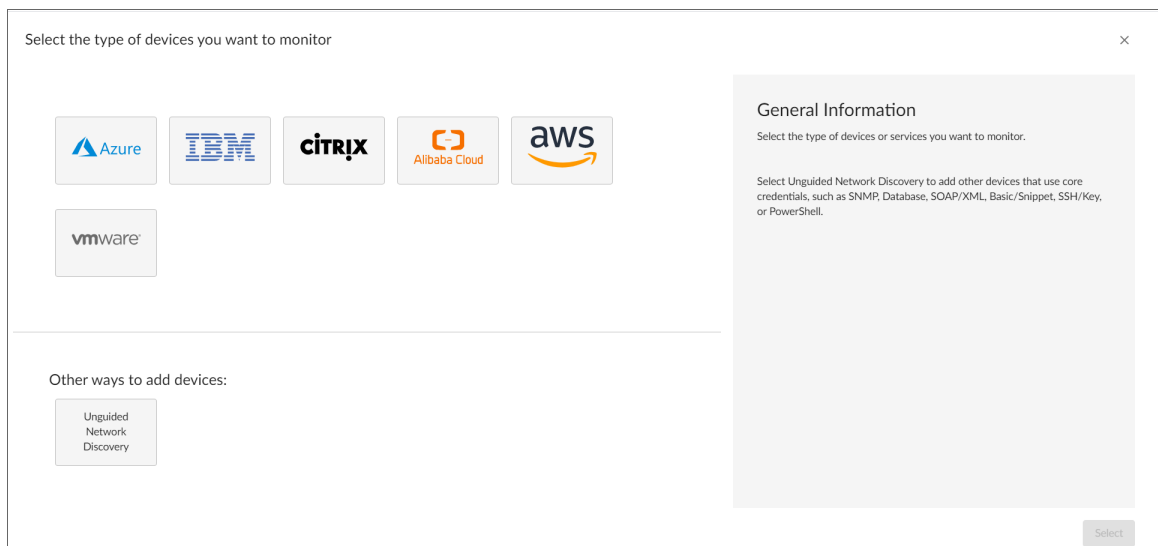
Select the type of devices you want to monitor

×

Azure

IBM

CiTRIX

Alibaba Cloud

aws

vmware

Other ways to add devices:

Unguided Network Discovery

General Information

Select the type of devices or services you want to monitor.

Select Unguided Network Discovery to add other devices that use core credentials, such as SNMP, Database, SOAP/XML, Basic/Snippet, SSH/Key, or PowerShell.

Select